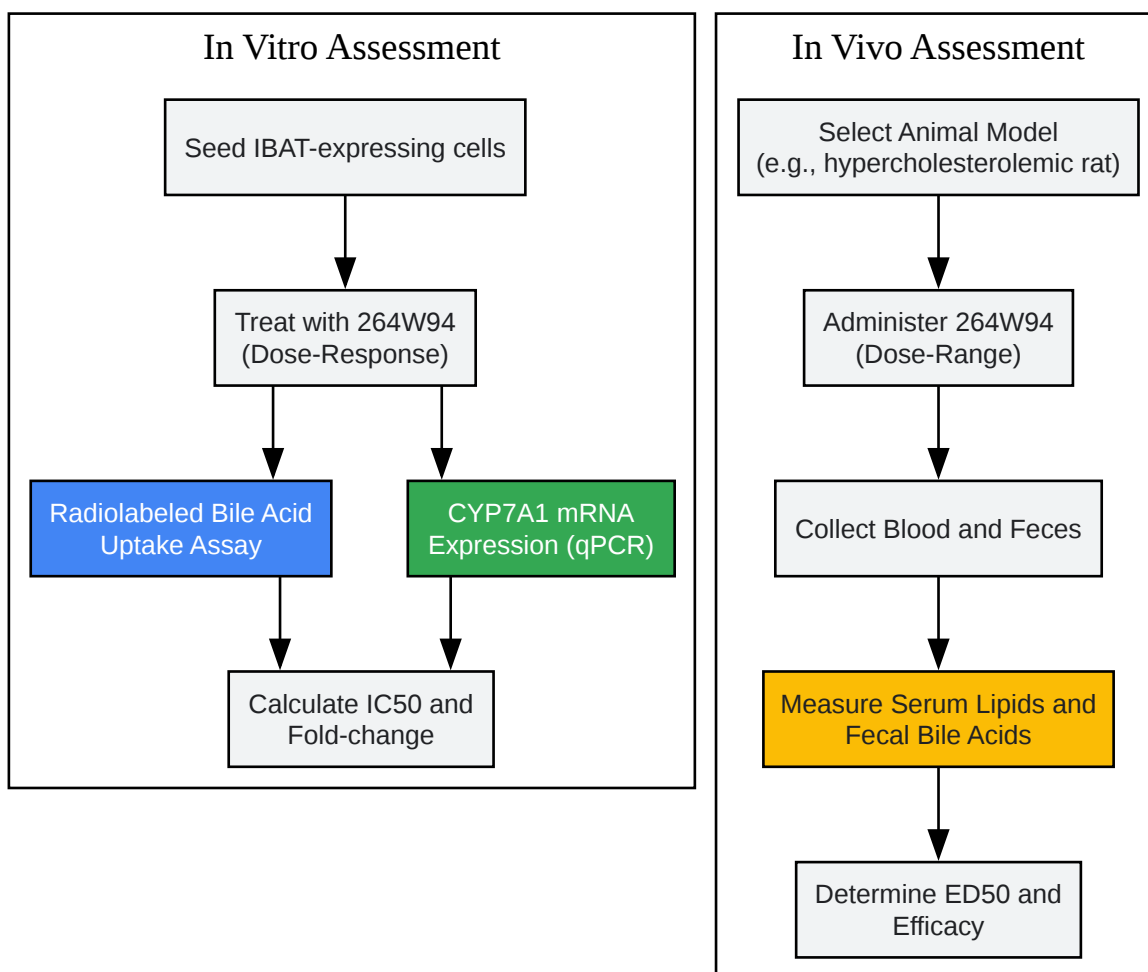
In Vitro Assessment

Seed IBAT-expressing cells

Treat with 264W94 (Dose-Response)

Radiolabeled Bile Acid Uptake Assay

CYP7A1 mRNA Expression (qPCR)

Calculate IC50 and Fold-change

In Vivo Assessment

Select Animal Model (e.g., hypercholesterolemic rat)

Administer 264W94 (Dose-Range)

Collect Blood and Feces

Measure Serum Lipids and Fecal Bile Acids

Determine ED50 and Efficacy